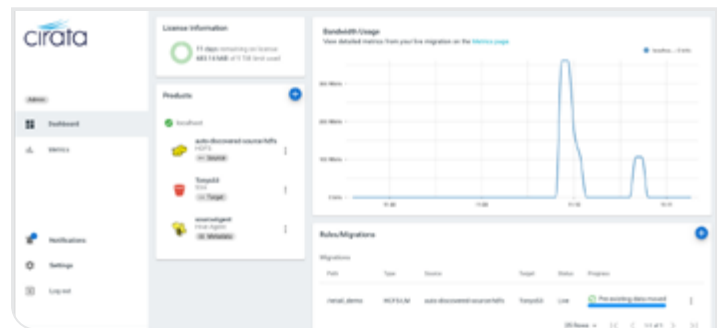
cirata

Admin

Dashboard

Metrics

Notifications

Settings

Log out

License Information

71 days remaining on license

483.14 MiB of 5 TiB limit used

Products

localhost

auto-discovered-source-hdfs

HDFS

Source

TargetS3

S3A

Target

sourceAgent

Hive Agent

Metadata

Bandwidth Usage

View detailed metrics from your live migration on the Metrics page

localhos... 0 b/s

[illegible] Mb/s

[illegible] Mb/s

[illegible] Mb/s

0 b/s

11:40

11:50

11:55

12:00

Rules/Migrations

Migrations

Path

Type

Source

Target

Status

Progress

/retail_demo

HCFS/LM

auto-discovered-source-hdfs

TargetS3

Live

Pre-existing data moved

25 Rows

1-1 of 1